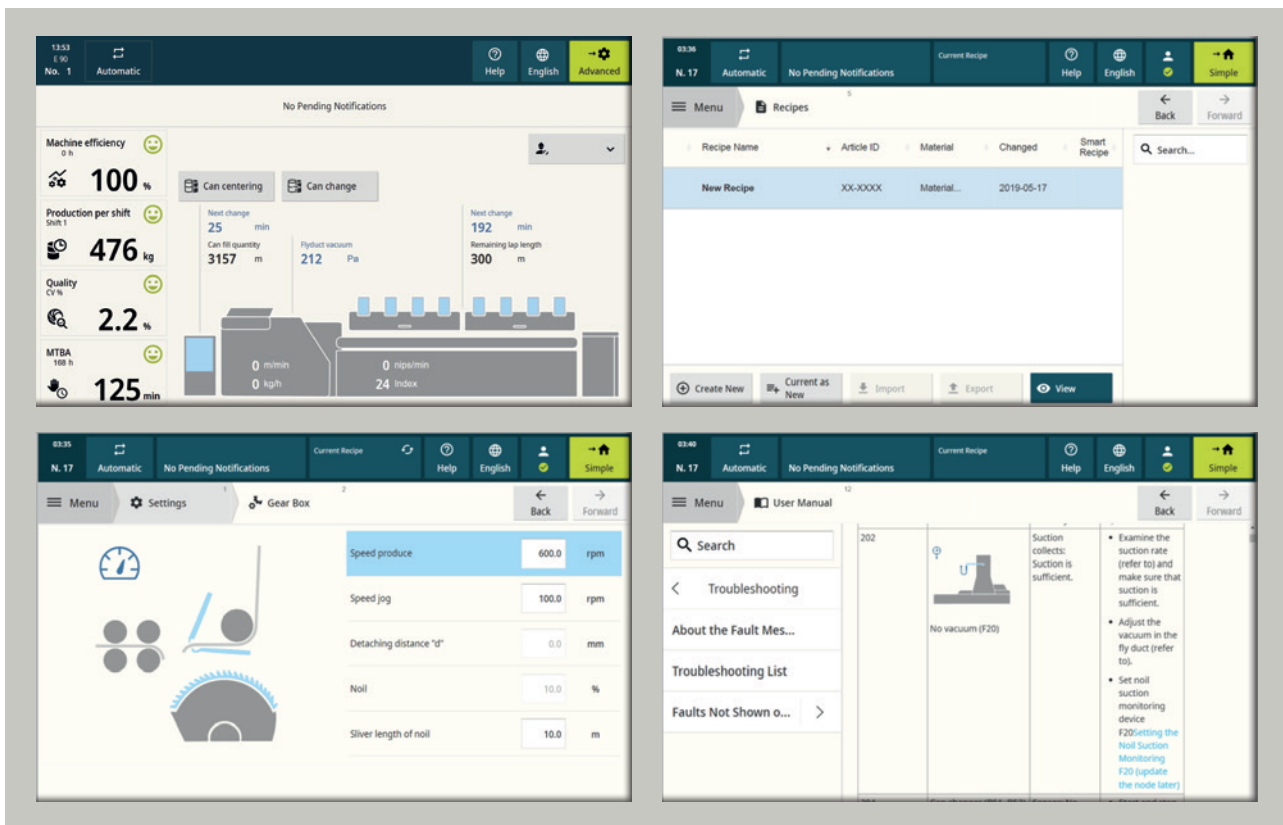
13:53
E 90
No. 1
Automatic
Help
English
Advanced

No Pending Notifications

Machine efficiency
0 h
100 %

Production per shift
Shift 1
476 kg

Quality
CV %
2.2 %

MTBA
168 h
125 min

Can centering
Can change

Next change
25 min
Can fill quantity
3157 m

Flyduct vacuum
212 Pa

Next change
192 min
Remaining lap length
300 m

0 m/min
0 kg/h
0 nips/min
24 Index

03:36
N. 17
Automatic
No Pending Notifications
Current Recipe
Help
English
Simple

Menu
Recipes
5
Back
Forward

| Recipe Name | Article ID | Material | Changed | Smart Recipe |
|---|---|---|---|---|
| New Recipe | XX-XXXX | Material... | 2019-05-17 | |

Search...

Create New
Current as New
Import
Export
View

03:35
N. 17
Automatic
No Pending Notifications
Current Recipe
Help
English
Simple

Menu
Settings
1
Gear Box
2
Back
Forward

| | | |
|---|---|---|
| Speed produce | 600.0 | rpm |
| Speed jog | 100.0 | rpm |
| Detaching distance "d" | 0.0 | mm |
| Noil | 10.0 | % |
| Sliver length of noil | 10.0 | m |

03:40
N. 17
Automatic
No Pending Notifications
Current Recipe
Help
English
Simple

Menu
User Manual
12
Back
Forward

Search
Troubleshooting
About the Fault Mes...
Troubleshooting List
Faults Not Shown o...

202
No vacuum (F20)
Suction collects: Suction is sufficient.
• Examine the suction rate (refer to) and make sure that suction is sufficient.
• Adjust the vacuum in the fly duct (refer to).
• Set noil suction monitoring device F20Setting the Noil Suction Monitoring F20 (update the node later)